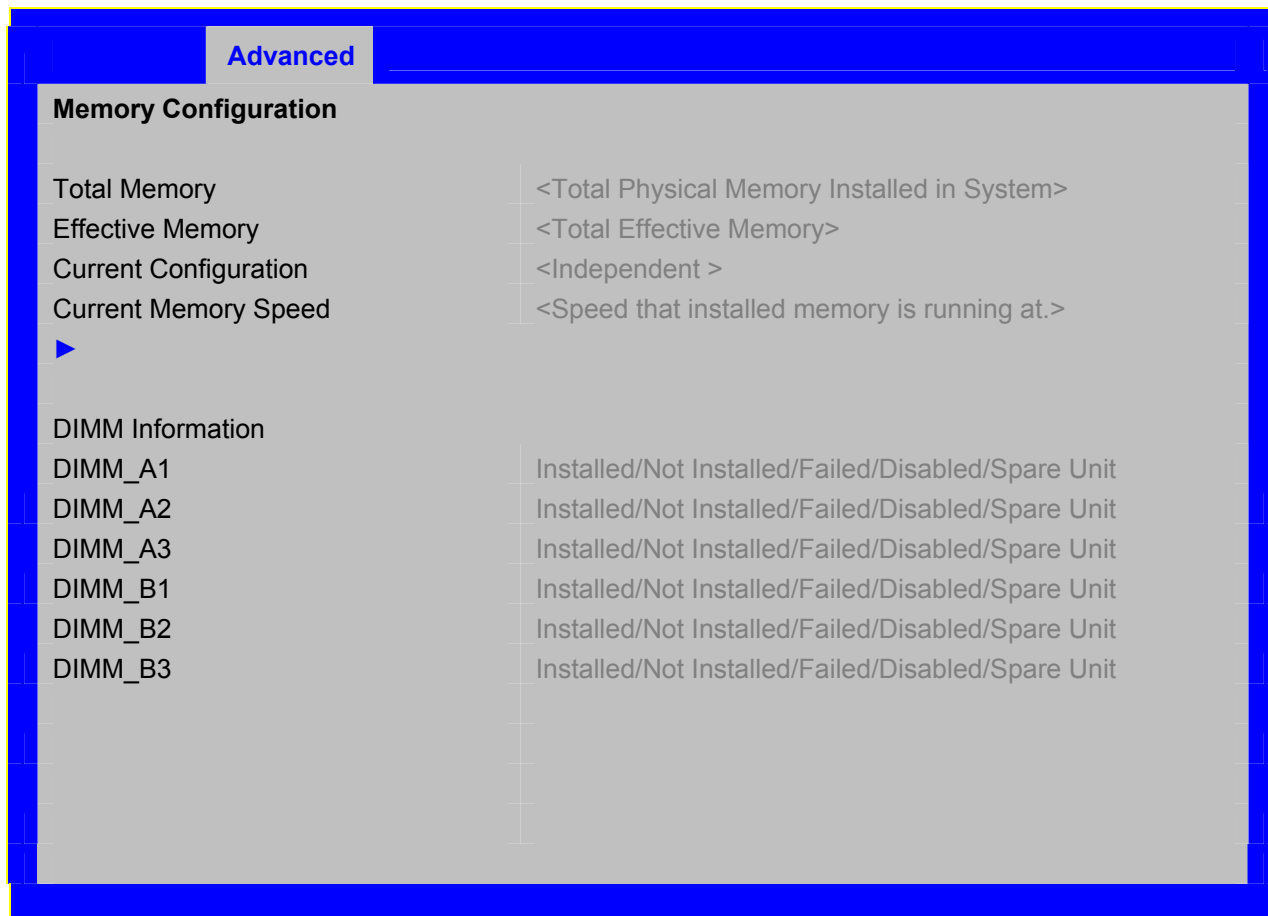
Advanced

Memory Configuration

| | |
|---|---|
| Total Memory | <Total Physical Memory Installed in System> |
| Effective Memory | <Total Effective Memory> |
| Current Configuration | <Independent > |
| Current Memory Speed | <Speed that installed memory is running at.> |

►

DIMM Information

| | |
|---|---|
| DIMM_A1 | Installed/Not Installed/Failed/Disabled/Spare Unit |
| DIMM_A2 | Installed/Not Installed/Failed/Disabled/Spare Unit |
| DIMM_A3 | Installed/Not Installed/Failed/Disabled/Spare Unit |
| DIMM_B1 | Installed/Not Installed/Failed/Disabled/Spare Unit |
| DIMM_B2 | Installed/Not Installed/Failed/Disabled/Spare Unit |
| DIMM_B3 | Installed/Not Installed/Failed/Disabled/Spare Unit |